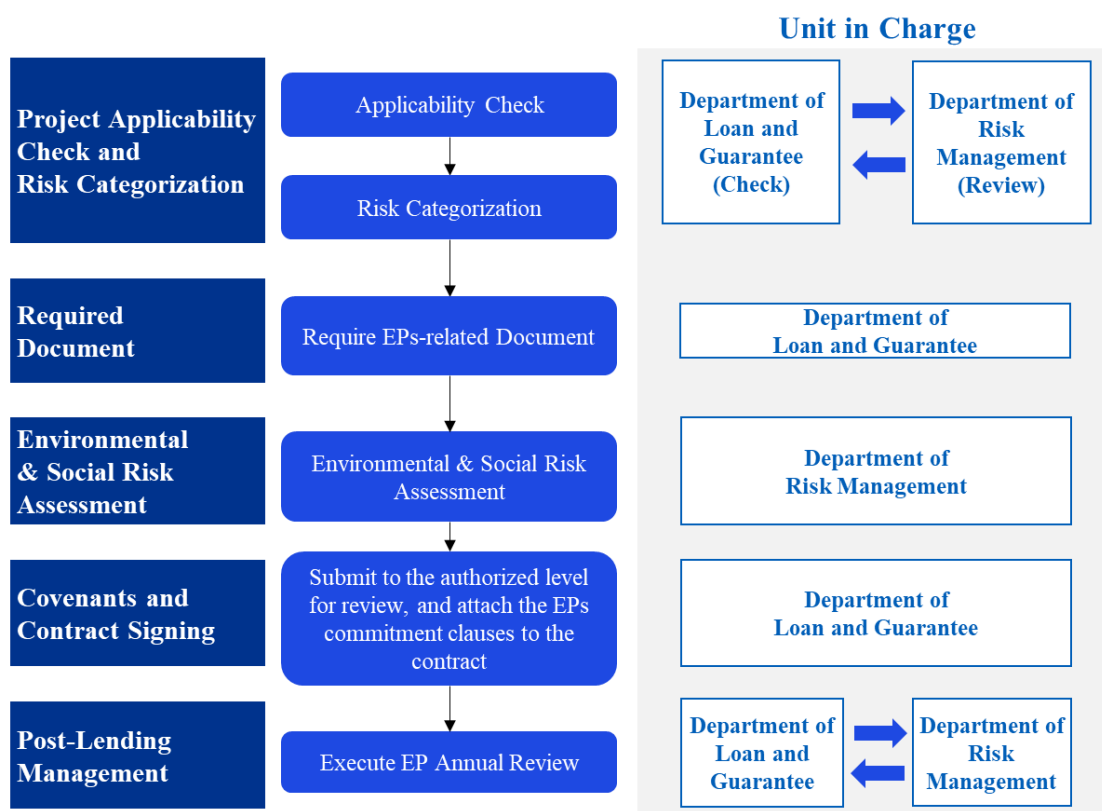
Unit in Charge

Project Applicability Check and Risk Categorization

Applicability Check

Risk Categorization

Department of Loan and Guarantee (Check)

Department of Risk Management (Review)

Required Document

Require EPs-related Document

Department of Loan and Guarantee

Environmental & Social Risk Assessment

Environmental & Social Risk Assessment

Department of Risk Management

Covenants and Contract Signing

Submit to the authorized level for review, and attach the EPs commitment clauses to the contract

Department of Loan and Guarantee

Post-Lending Management

Execute EP Annual Review

Department of Loan and Guarantee

Department of Risk Management